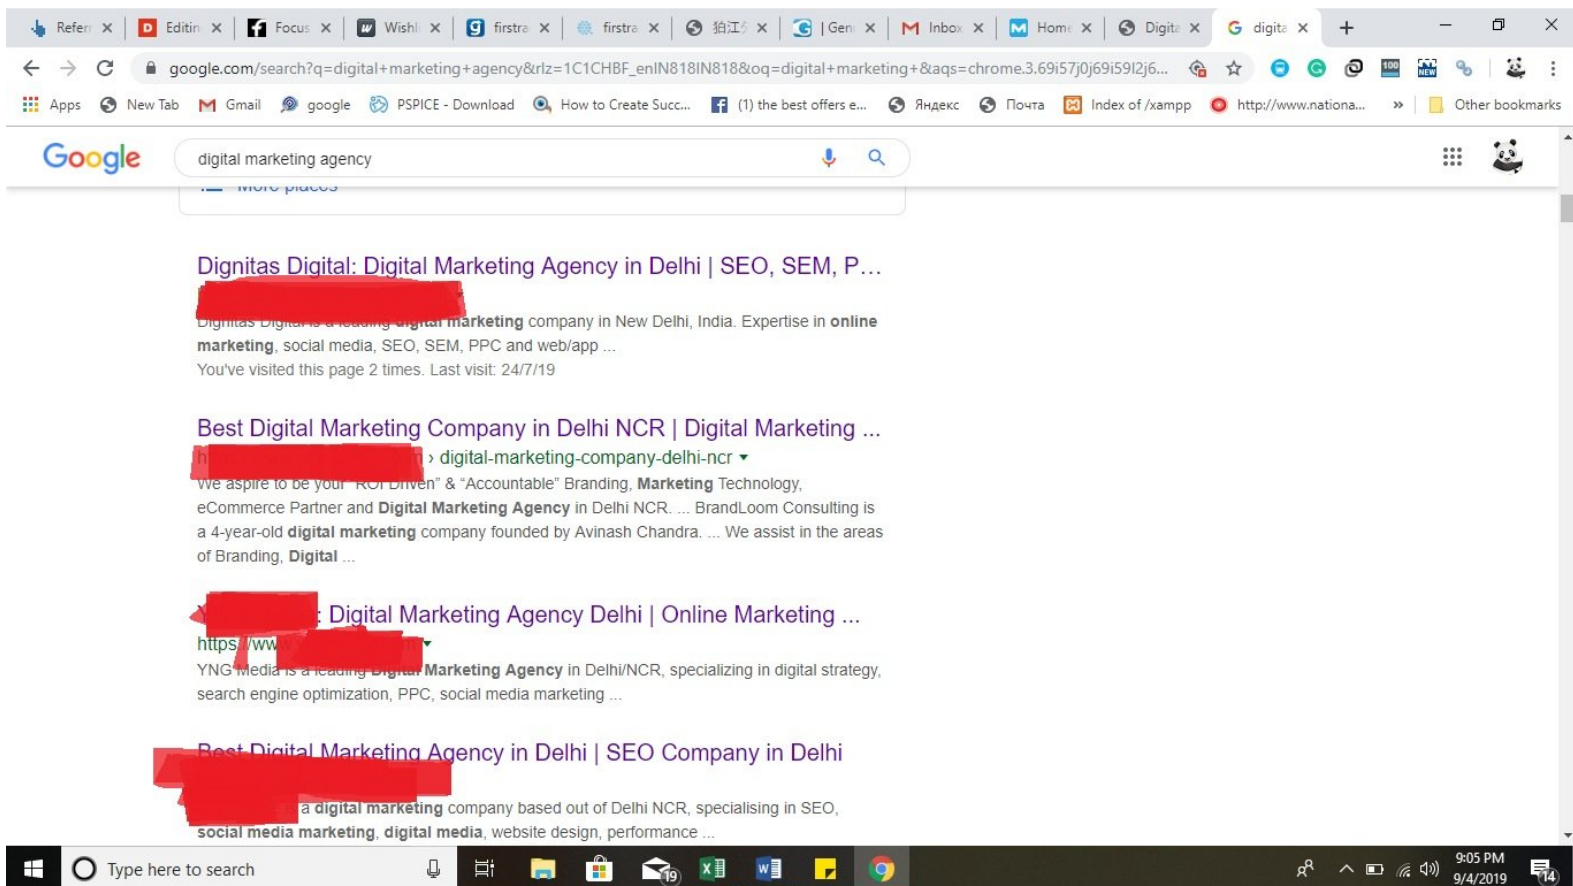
Referr × Editin × Focus × Wishl × firstra × firstra × 拍江 × | Gen × Inbox × Home × Digita × digita × +

google.com/search?q=digital+marketing+agency&rlz=1C1CHBF_enIN818IN818&oq=digital+marketing+&aqs=chrome.3.69i57j0j69i59l2j6...

Apps New Tab Gmail google PSPICE - Download How to Create Succ... (1) the best offers e... Яндекс Почта Index of /xampp http://www.nationa... » Other bookmarks

Google

digital marketing agency

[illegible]

Dignitas Digital: Digital Marketing Agency in Delhi | SEO, SEM, P...

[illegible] marketing company in New Delhi, India. Expertise in online marketing, social media, SEO, SEM, PPC and web/app ...

You've visited this page 2 times. Last visit: 24/7/19

Best Digital Marketing Company in Delhi NCR | Digital Marketing ...

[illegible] › digital-marketing-company-delhi-ncr ▾

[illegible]" & "Accountable" Branding, Marketing Technology, eCommerce Partner and Digital Marketing Agency in Delhi NCR. ... BrandLoom Consulting is a 4-year-old digital marketing company founded by Avinash Chandra. ... We assist in the areas of Branding, Digital ...

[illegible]: Digital Marketing Agency Delhi | Online Marketing ...

https://ww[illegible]

YNG Media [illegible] Marketing Agency in Delhi/NCR, specializing in digital strategy, search engine optimization, PPC, social media marketing ...

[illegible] Digital Marketing Agency in Delhi | SEO Company in Delhi

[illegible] a digital marketing company based out of Delhi NCR, specialising in SEO, social media marketing, digital media, website design, performance ...

Type here to search

19

9:05 PM
9/4/2019

14